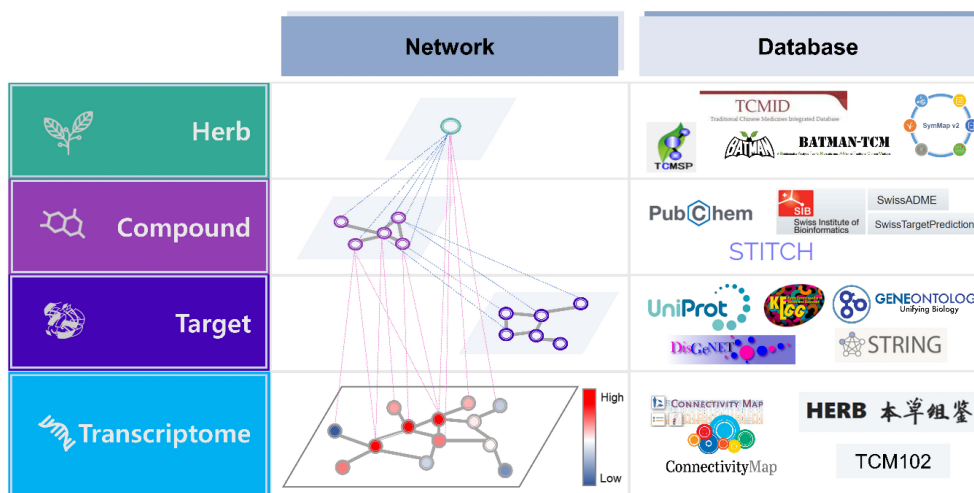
Network

Database

Herb

TCMID
Traditional Chinese Medicines Integrated Database

TCMSP

BATMAN

BATMAN-TCM

SymMap v2

Compound

PubChem

SIB Swiss Institute of Bioinformatics

SwissADME

SwissTargetPrediction

STITCH

Target

UniProt

KEGG

GENEONTOLOGY Unifying Biology

DisGeNET

STRING

Transcriptome

High

Low

CONNECTIVITY MAP

ConnectivityMap

HERB 本草组鉴

TCM102